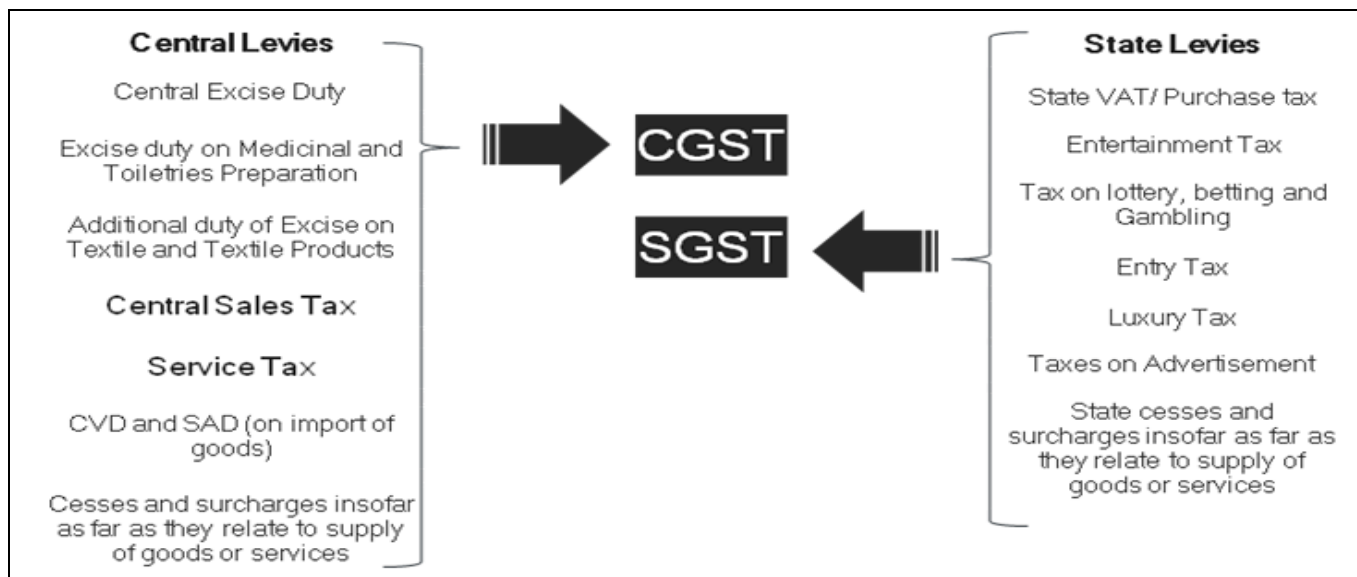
Central Levies

Central Excise Duty

Excise duty on Medicinal and Toiletries Preparation

Additional duty of Excise on Textile and Textile Products

Central Sales Tax

Service Tax

CVD and SAD (on import of goods)

Cesses and surcharges insofar as far as they relate to supply of goods or services

CGST

SGST

State Levies

State VAT/ Purchase tax

Entertainment Tax

Tax on lottery, betting and Gambling

Entry Tax

Luxury Tax

Taxes on Advertisement

State cesses and surcharges insofar as far as they relate to supply of goods or services